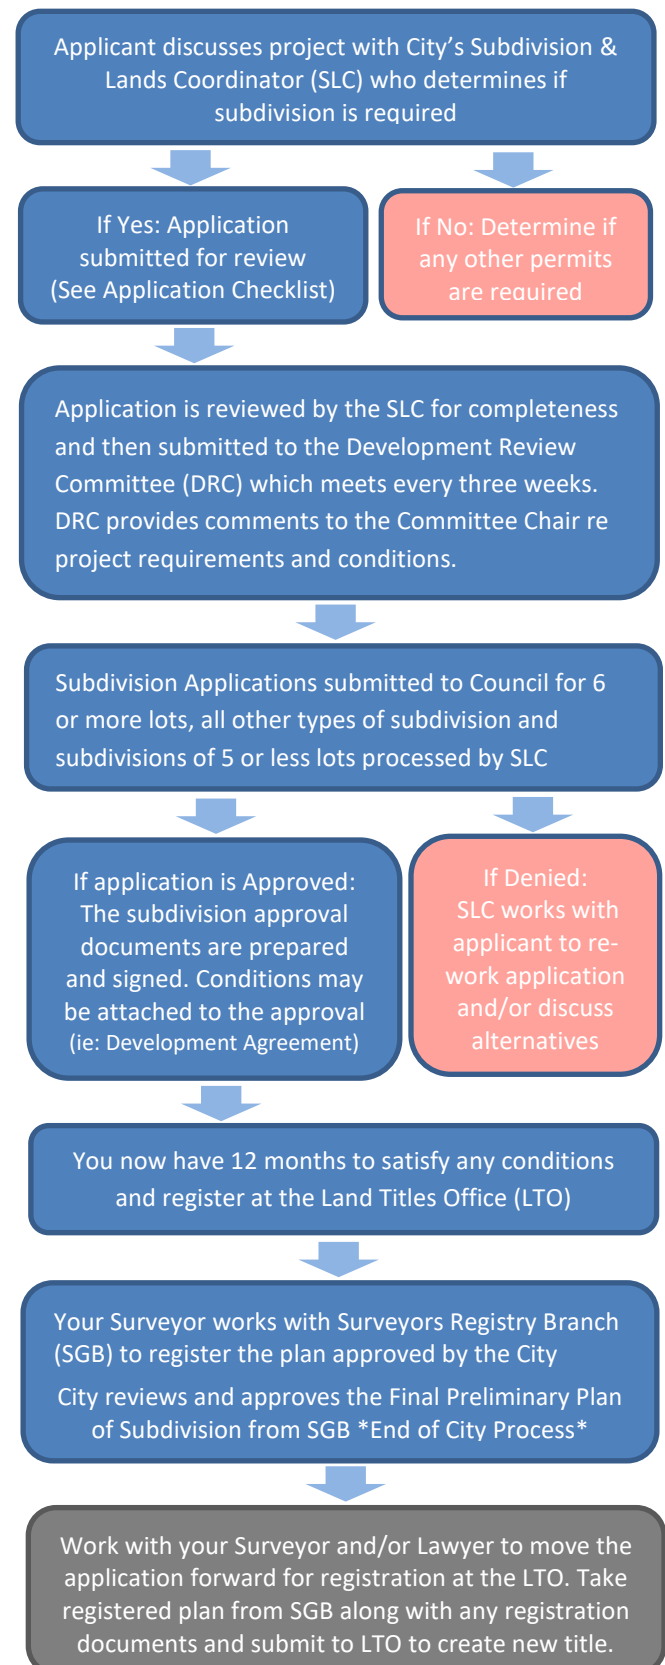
Applicant discusses project with City's Subdivision & Lands Coordinator (SLC) who determines if subdivision is required

If Yes: Application submitted for review (See Application Checklist)

If No: Determine if any other permits are required

Application is reviewed by the SLC for completeness and then submitted to the Development Review Committee (DRC) which meets every three weeks. DRC provides comments to the Committee Chair re project requirements and conditions.

Subdivision Applications submitted to Council for 6 or more lots, all other types of subdivision and subdivisions of 5 or less lots processed by SLC

If application is Approved: The subdivision approval documents are prepared and signed. Conditions may be attached to the approval (ie: Development Agreement)

If Denied: SLC works with applicant to re-work application and/or discuss alternatives

You now have 12 months to satisfy any conditions and register at the Land Titles Office (LTO)

Your Surveyor works with Surveyors Registry Branch (SGB) to register the plan approved by the City

City reviews and approves the Final Preliminary Plan of Subdivision from SGB *End of City Process*

Work with your Surveyor and/or Lawyer to move the application forward for registration at the LTO. Take registered plan from SGB along with any registration documents and submit to LTO to create new title.